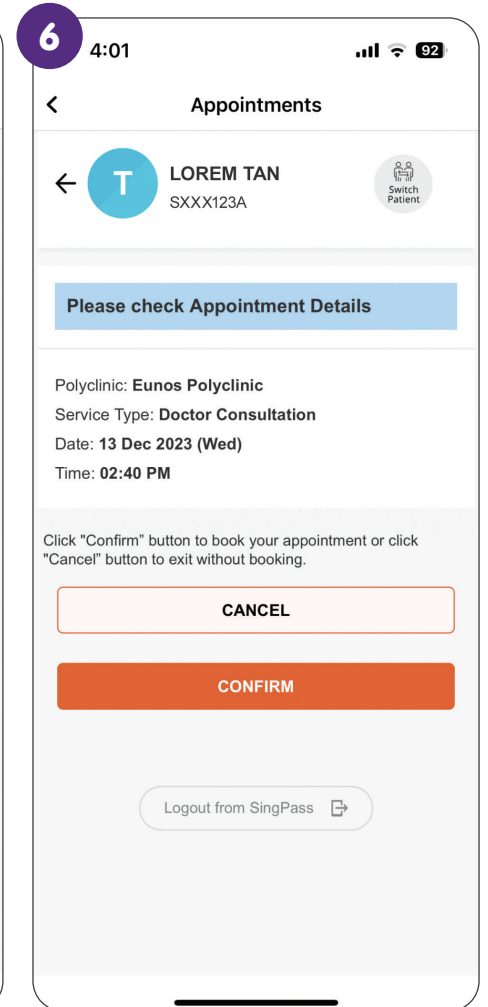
6

4:01

92

<

Appointments

T

LOREM TAN

SXXX123A

Switch Patient

Please check Appointment Details

Polyclinic: **Eunos Polyclinic**

Service Type: **Doctor Consultation**

Date: **13 Dec 2023 (Wed)**

Time: **02:40 PM**

Click "Confirm" button to book your appointment or click "Cancel" button to exit without booking.

CANCEL

CONFIRM

Logout from SingPass